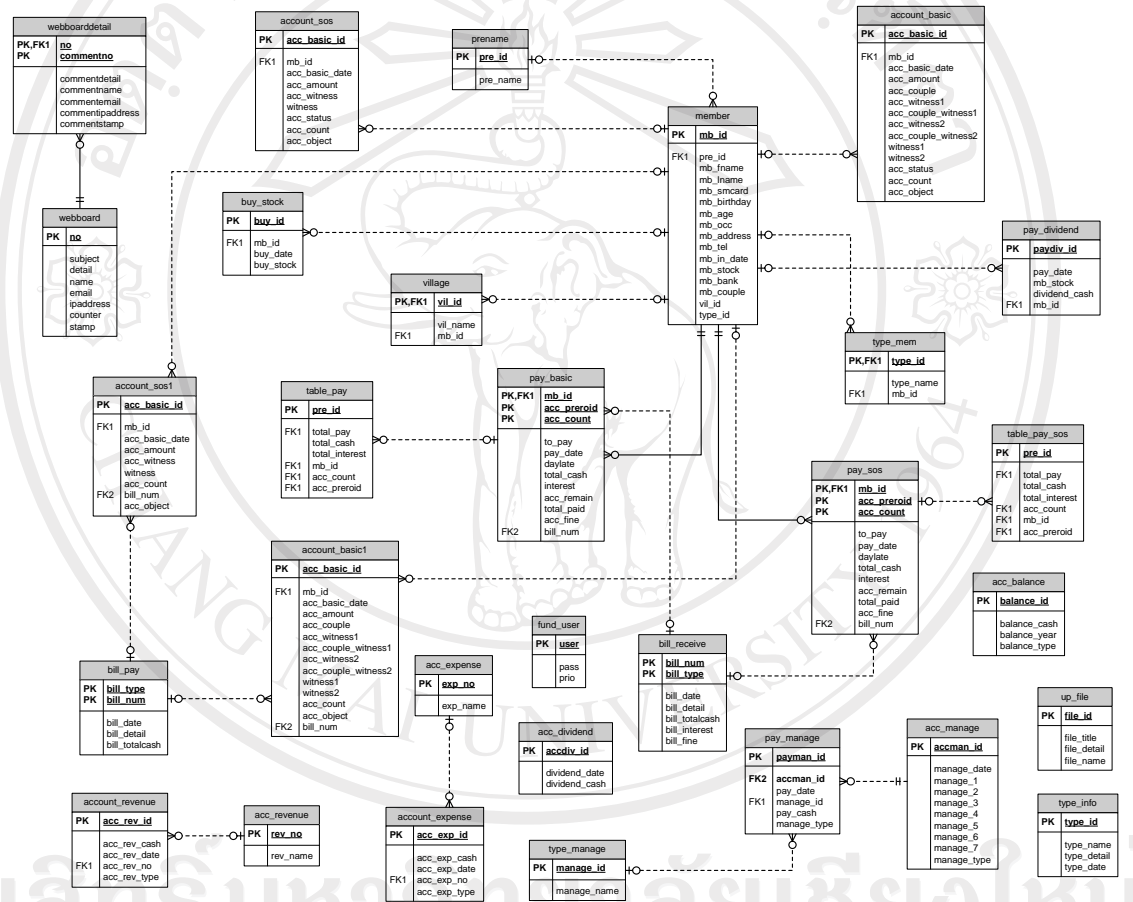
webboarddetail

| PK,FK1 | no |
|---|---|
| PK | commentno |
| | commentdetail |
| | commentname |
| | commentemail |
| | commentipaddress |
| | commentstamp |

webboard

| PK | no |
|---|---|
| | subject |
| | detail |
| | name |
| | email |
| | ipaddress |
| | counter |
| | stamp |

account_sos

| PK | acc_basic_id |
|---|---|
| FK1 | mb_id |
| | acc_basic_date |
| | acc_amount |
| | acc_witness |
| | witness |
| | acc_status |
| | acc_count |
| | acc_object |

prename

| PK | pre_id |
|---|---|
| | pre_name |

account_basic

| PK | acc_basic_id |
|---|---|
| FK1 | mb_id |
| | acc_basic_date |
| | acc_amount |
| | acc_couple |
| | acc_witness1 |
| | acc_couple_witness1 |
| | acc_witness2 |
| | acc_couple_witness2 |
| | witness1 |
| | witness2 |
| | acc_status |
| | acc_count |
| | acc_object |

member

| PK | mb_id |
|---|---|
| FK1 | pre_id |
| | mb_fname |
| | mb_lname |
| | mb_smcard |
| | mb_birthday |
| | mb_age |
| | mb_occ |
| | mb_address |
| | mb_tel |
| | mb_in_date |
| | mb_stock |
| | mb_bank |
| | mb_couple |
| | vil_id |
| | type_id |

buy_stock

| PK | buy_id |
|---|---|
| FK1 | mb_id |
| | buy_date |
| | buy_stock |

pay_dividend

| PK | paydiv_id |
|---|---|
| | pay_date |
| | mb_stock |
| | dividend_cash |
| FK1 | mb_id |

village

| PK,FK1 | vil_id |
|---|---|
| | vil_name |
| FK1 | mb_id |

type_mem

| PK,FK1 | type_id |
|---|---|
| | type_name |
| FK1 | mb_id |

account_sos1

| PK | acc_basic_id |
|---|---|
| FK1 | mb_id |
| | acc_basic_date |
| | acc_amount |
| | acc_witness |
| | witness |
| | acc_count |
| FK2 | bill_num |
| | acc_object |

table_pay

| PK | pre_id |
|---|---|
| FK1 | total_pay |
| | total_cash |
| | total_interest |
| FK1 | mb_id |
| FK1 | acc_count |
| FK1 | acc_preroid |

pay_basic

| PK,FK1 | mb_id |
|---|---|
| PK | acc_preroid |
| PK | acc_count |
| | to_pay |
| | pay_date |
| | daylate |
| | total_cash |
| | interest |
| | acc_remain |
| | total_paid |
| | acc_fine |
| FK2 | bill_num |

table_pay_sos

| PK | pre_id |
|---|---|
| FK1 | total_pay |
| | total_cash |
| | total_interest |
| FK1 | acc_count |
| FK1 | mb_id |
| FK1 | acc_preroid |

pay_sos

| PK,FK1 | mb_id |
|---|---|
| PK | acc_preroid |
| PK | acc_count |
| | to_pay |
| | pay_date |
| | daylate |
| | total_cash |
| | interest |
| | acc_remain |
| | total_paid |
| | acc_fine |
| FK2 | bill_num |

acc_balance

| PK | balance_id |
|---|---|
| | balance_cash |
| | balance_year |
| | balance_type |

account_basic1

| PK | acc_basic_id |
|---|---|
| FK1 | mb_id |
| | acc_basic_date |
| | acc_amount |
| | acc_couple |
| | acc_witness1 |
| | acc_couple_witness1 |
| | acc_witness2 |
| | acc_couple_witness2 |
| | witness1 |
| | witness2 |
| | acc_count |
| | acc_object |
| FK2 | bill_num |

fund_user

| PK | user |
|---|---|
| | pass |
| | prio |

bill_receive

| PK | bill_num |
|---|---|
| PK | bill_type |
| | bill_date |
| | bill_detail |
| | bill_totalcash |
| | bill_interest |
| | bill_fine |

bill_pay

| PK | bill_type |
|---|---|
| PK | bill_num |
| | bill_date |
| | bill_detail |
| | bill_totalcash |

acc_expense

| PK | exp_no |
|---|---|
| | exp_name |

acc_dividend

| PK | accdiv_id |
|---|---|
| | dividend_date |
| | dividend_cash |

up_file

| PK | file_id |
|---|---|
| | file_title |
| | file_detail |
| | file_name |

acc_manage

| PK | accman_id |
|---|---|
| | manage_date |
| | manage_1 |
| | manage_2 |
| | manage_3 |
| | manage_4 |
| | manage_5 |
| | manage_6 |
| | manage_7 |
| | manage_type |

pay_manage

| PK | payman_id |
|---|---|
| FK2 | accman_id |
| | pay_date |
| FK1 | manage_id |
| | pay_cash |
| | manage_type |

account_revenue

| PK | acc_rev_id |
|---|---|
| | acc_rev_cash |
| | acc_rev_date |
| FK1 | acc_rev_no |
| | acc_rev_type |

acc_revenue

| PK | rev_no |
|---|---|
| | rev_name |

account_expense

| PK | acc_exp_id |
|---|---|
| | acc_exp_cash |
| | acc_exp_date |
| FK1 | acc_exp_no |
| | acc_exp_type |

type_manage

| PK | manage_id |
|---|---|
| | manage_name |

type_info

| PK | type_id |
|---|---|
| | type_name |
| | type_detail |
| | type_date |